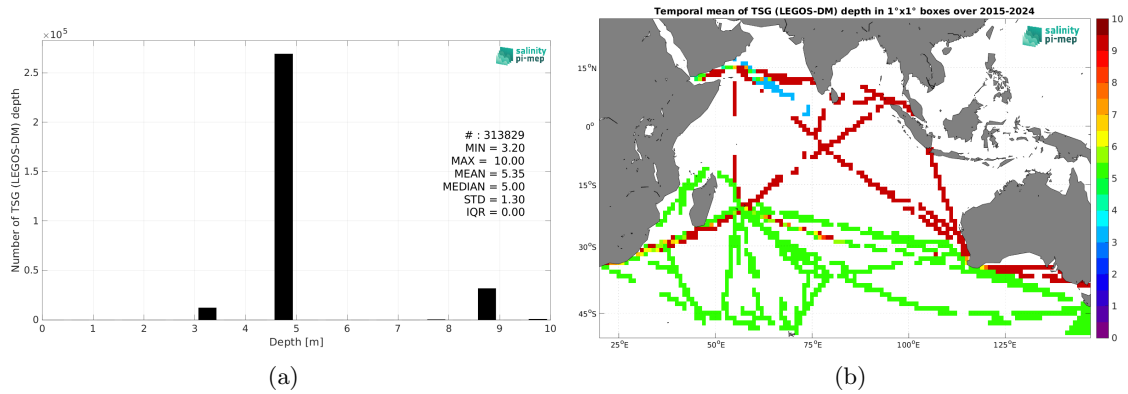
$\times 10^5$

salinity pi-mep

2.5
2
1.5
1
0.5
0

Number of TSG (LEGOS-DM) depth

# : 313829
MIN = 3.20
MAX = 10.00
MEAN = 5.35
MEDIAN = 5.00
STD = 1.30
IQR = 0.00

0 1 2 3 4 5 6 7 8 9 10
Depth [m]

(a)

Temporal mean of TSG (LEGOS-DM) depth in 1°x1° boxes over 2015-2024

salinity pi-mep

15°N
0°
15°S
30°S
45°S

25°E 50°E 75°E 100°E 125°E

10
9
8
7
6
5
4
3
2
1
0

(b)